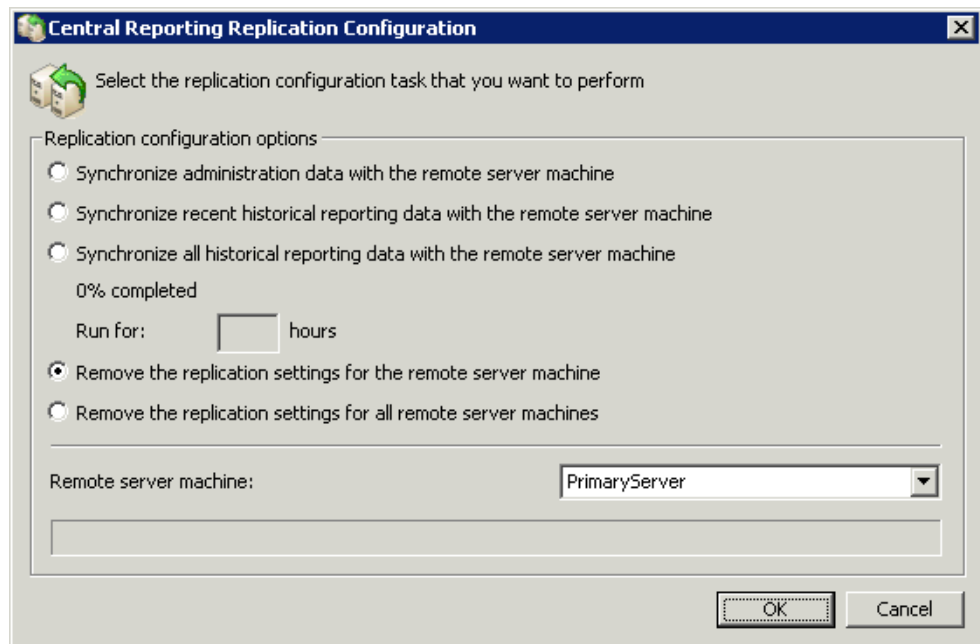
Central Reporting Replication Configuration

Select the replication configuration task that you want to perform

Replication configuration options

Synchronize administration data with the remote server machine

Synchronize recent historical reporting data with the remote server machine

Synchronize all historical reporting data with the remote server machine

0% completed

Run for: hours

Remove the replication settings for the remote server machine

Remove the replication settings for all remote server machines

Remote server machine: PrimaryServer

OK Cancel